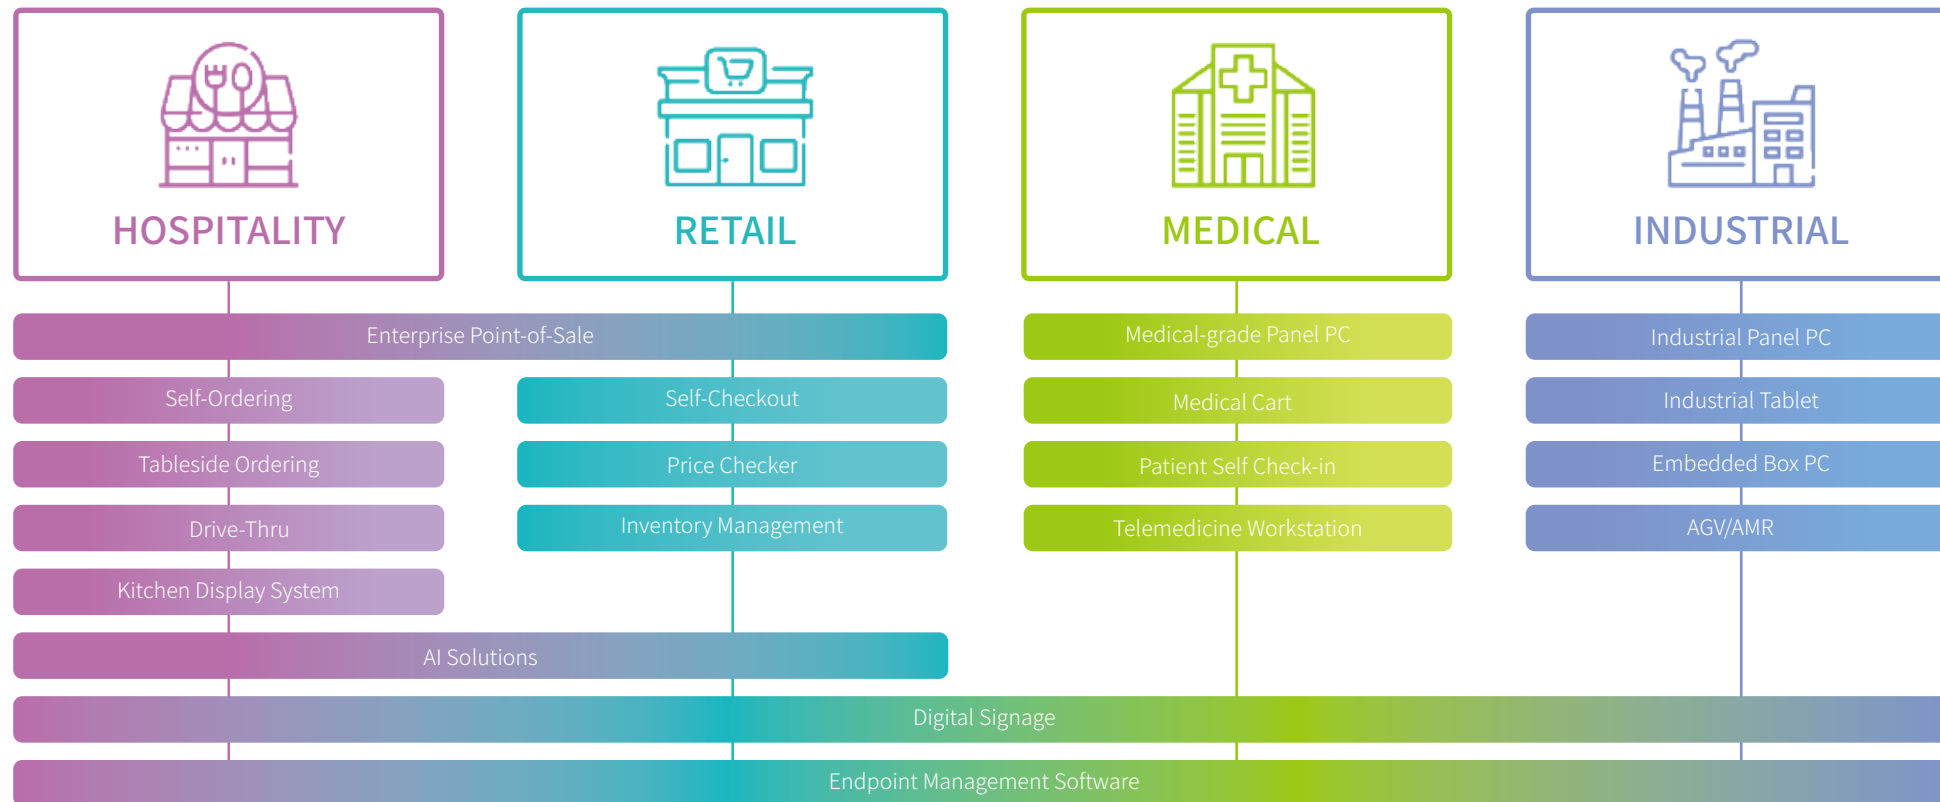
HOSPITALITY

RETAIL

MEDICAL

INDUSTRIAL

Enterprise Point-of-Sale

Medical-grade Panel PC

Industrial Panel PC

Self-Ordering

Self-Checkout

Medical Cart

Industrial Tablet

Tableside Ordering

Price Checker

Patient Self Check-in

Embedded Box PC

Drive-Thru

Inventory Management

Telemedicine Workstation

AGV/AMR

Kitchen Display System

AI Solutions

Digital Signage

Endpoint Management Software